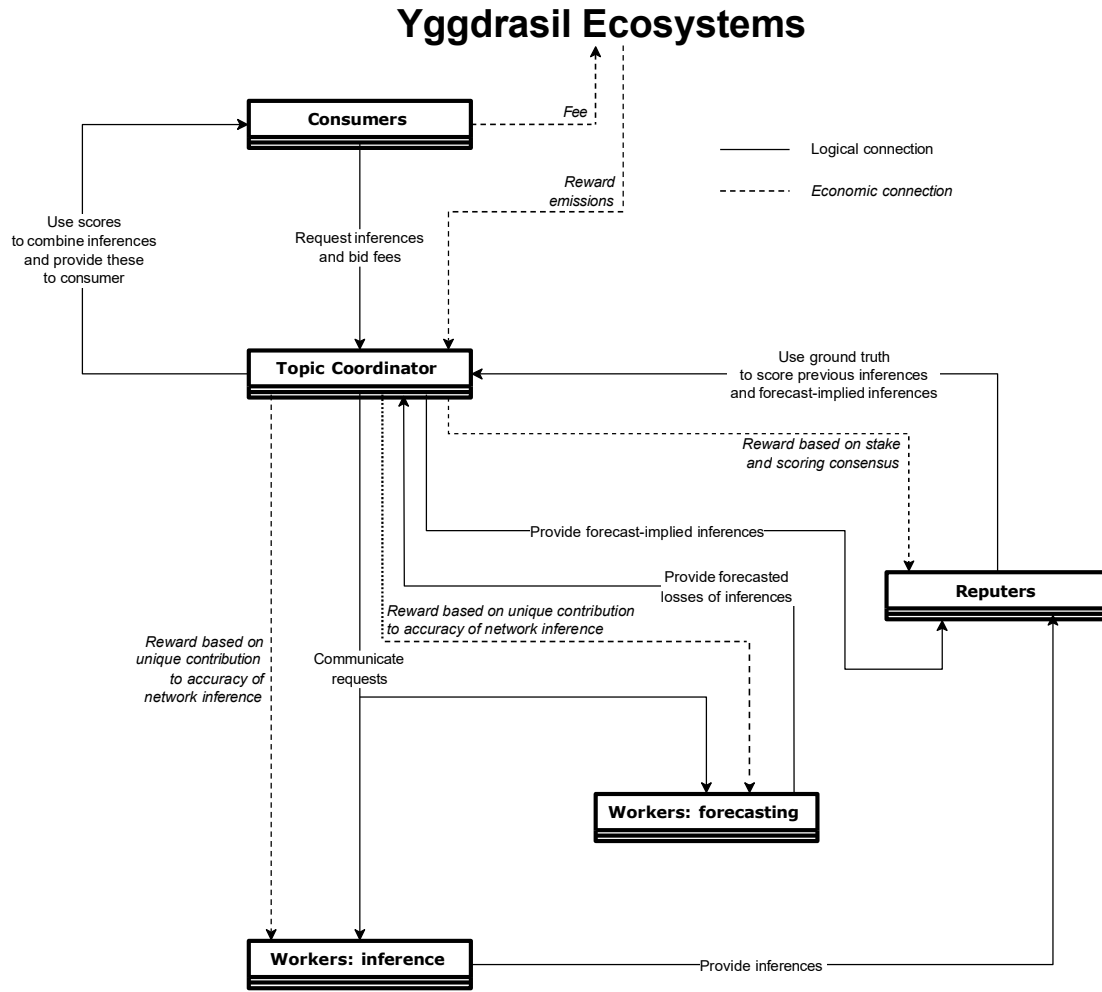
Yggdrasil Ecosystems

Consumers

Fee

Logical connection

Economic connection

Reward emissions

Use scores to combine inferences and provide these to consumer

Request inferences and bid fees

Topic Coordinator

Use ground truth to score previous inferences and forecast-implied inferences

Reward based on stake and scoring consensus

Provide forecast-implied inferences

Provide forecasted losses of inferences

Reputers

Reward based on unique contribution to accuracy of network inference

Reward based on unique contribution to accuracy of network inference

Communicate requests

Workers: forecasting

Workers: inference

Provide inferences